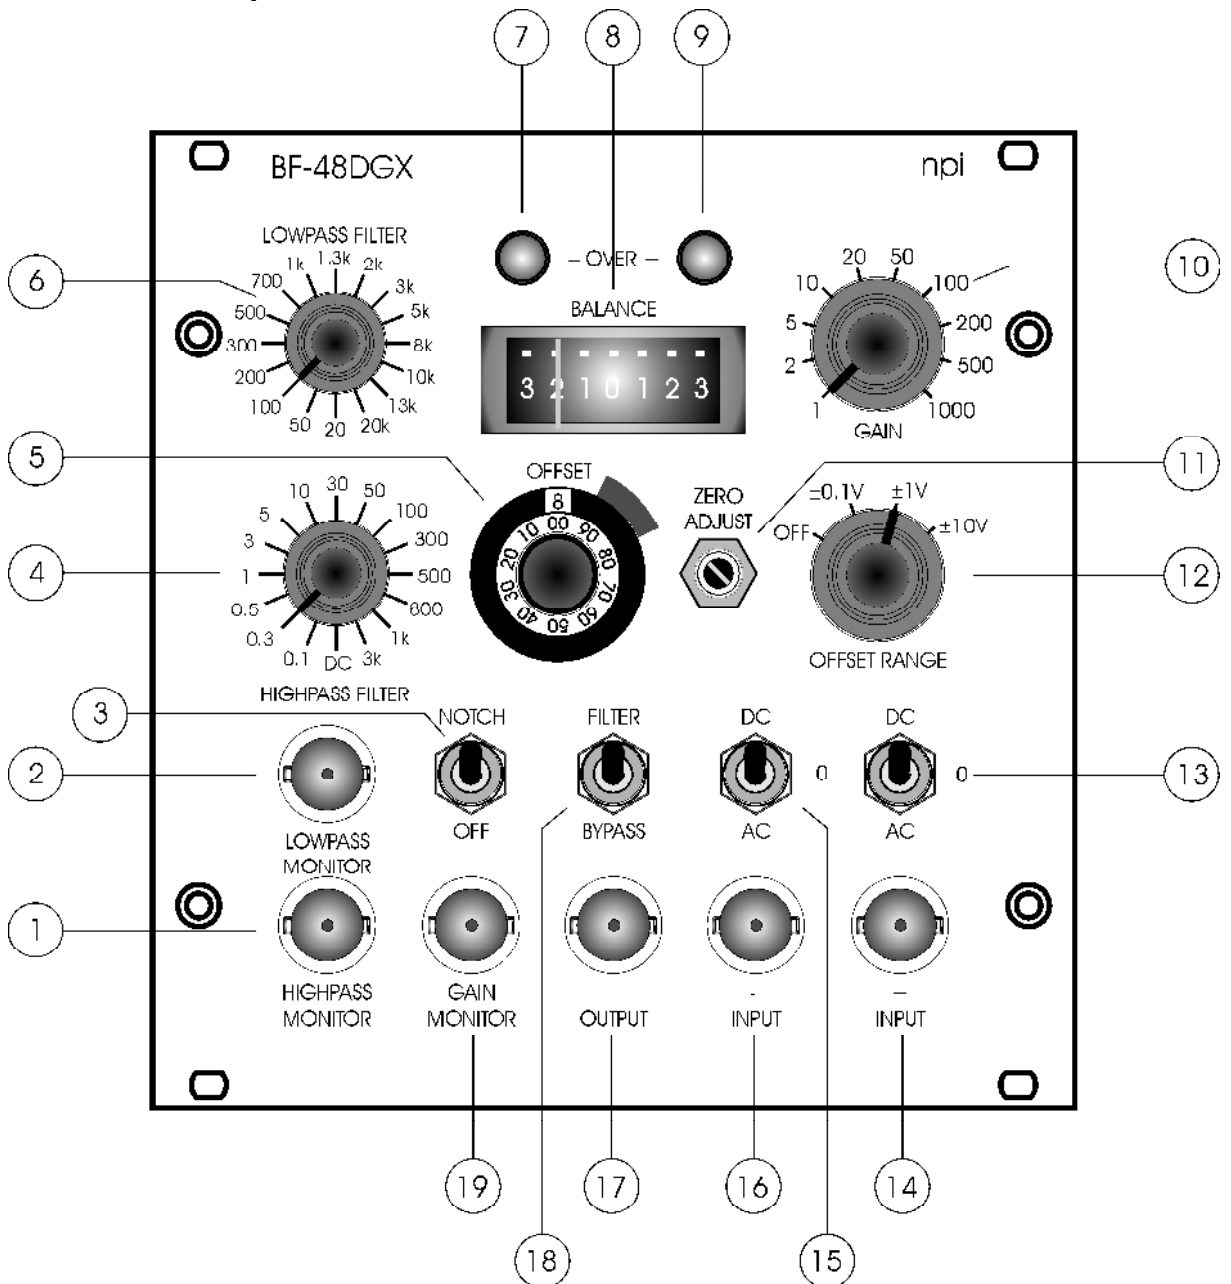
7
8
9

BF-48DGX

npi

LOWPASS FILTER
700 1k 1.3k 2k 3k 5k 8k 10k 13k 20k 20 50 100 200 300 500

6

– OVER –

BALANCE

3 2 1 0 1 2 3

20 50 100 200 500 1000 1 2 5 10

GAIN

10

5

OFFSET

8

10 00 90 80 70 60 50 40 30 20

ZERO ADJUST

11

±0.1V ±1V ±10V OFF

OFFSET RANGE

12

4

10 30 50 100 300 500 800 1k 3k DC 0.1 0.3 0.5 1 3 5

HIGHPASS FILTER

3

NOTCH
OFF

FILTER
BYPASS

DC
0
AC

DC
0
AC

13

2

LOWPASS MONITOR

1

HIGHPASS MONITOR

GAIN MONITOR

OUTPUT

-
INPUT

–
INPUT

19
17
16
14
18
15